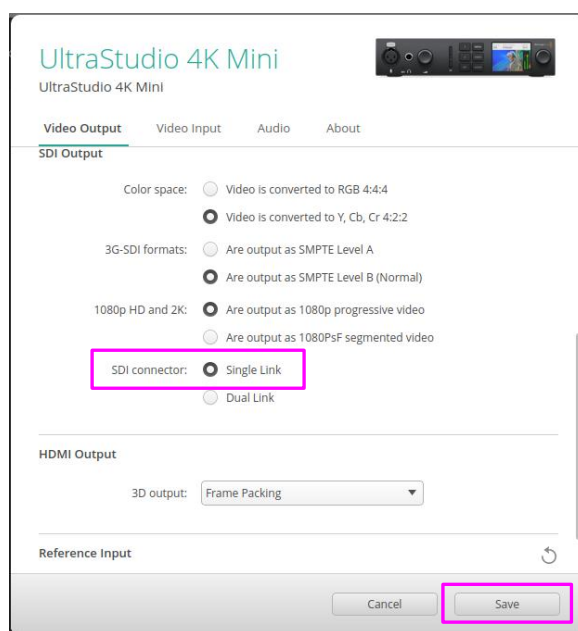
UltraStudio 4K Mini
UltraStudio 4K Mini

Video Output Video Input Audio About

SDI Output

Color space: Video is converted to RGB 4:4:4
Video is converted to Y, Cb, Cr 4:2:2

3G-SDI formats: Are output as SMPTE Level A
Are output as SMPTE Level B (Normal)

1080p HD and 2K: Are output as 1080p progressive video
Are output as 1080PsF segmented video

SDI connector: Single Link
Dual Link

HDMI Output

3D output: Frame Packing

Reference Input

Cancel Save